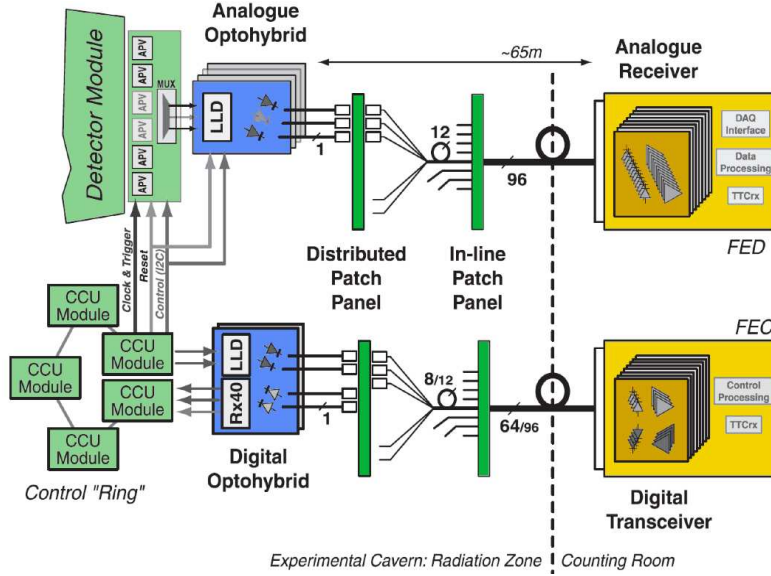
Detector Module
APV
APV
MUX
APV
APV
APV
APV
Analogue Optohybrid
LLD
1
~65m
12
96
Analogue Receiver
DAQ Interface
Data Processing
TTCrx
FED
Clock & Trigger
Reset
Control (I2C)
Distributed Patch Panel
In-line Patch Panel
CCU Module
CCU Module
CCU Module
CCU Module
CCU Module
LLD
Rx40
1
8/12
64/96
FEC
Control Processing
TTCrx
Control "Ring"
Digital Optohybrid
Digital Transceiver
Experimental Cavern: Radiation Zone
Counting Room